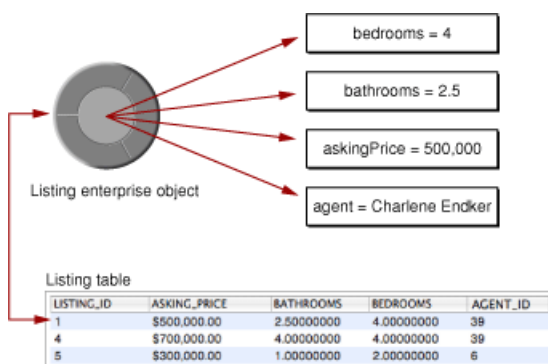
bedrooms = 4

bathrooms = 2.5

askingPrice = 500,000

agent = Charlene Endker

Listing enterprise object

Listing table

| LISTING_ID | ASKING_PRICE | BATHROOMS | BEDROOMS | AGENT_ID |
|---|---|---|---|---|
| 1 | $500,000.00 | 2.50000000 | 4.00000000 | 39 |
| 4 | $700,000.00 | 4.00000000 | 4.00000000 | 39 |
| 5 | $300,000.00 | 1.00000000 | 2.00000000 | 6 |